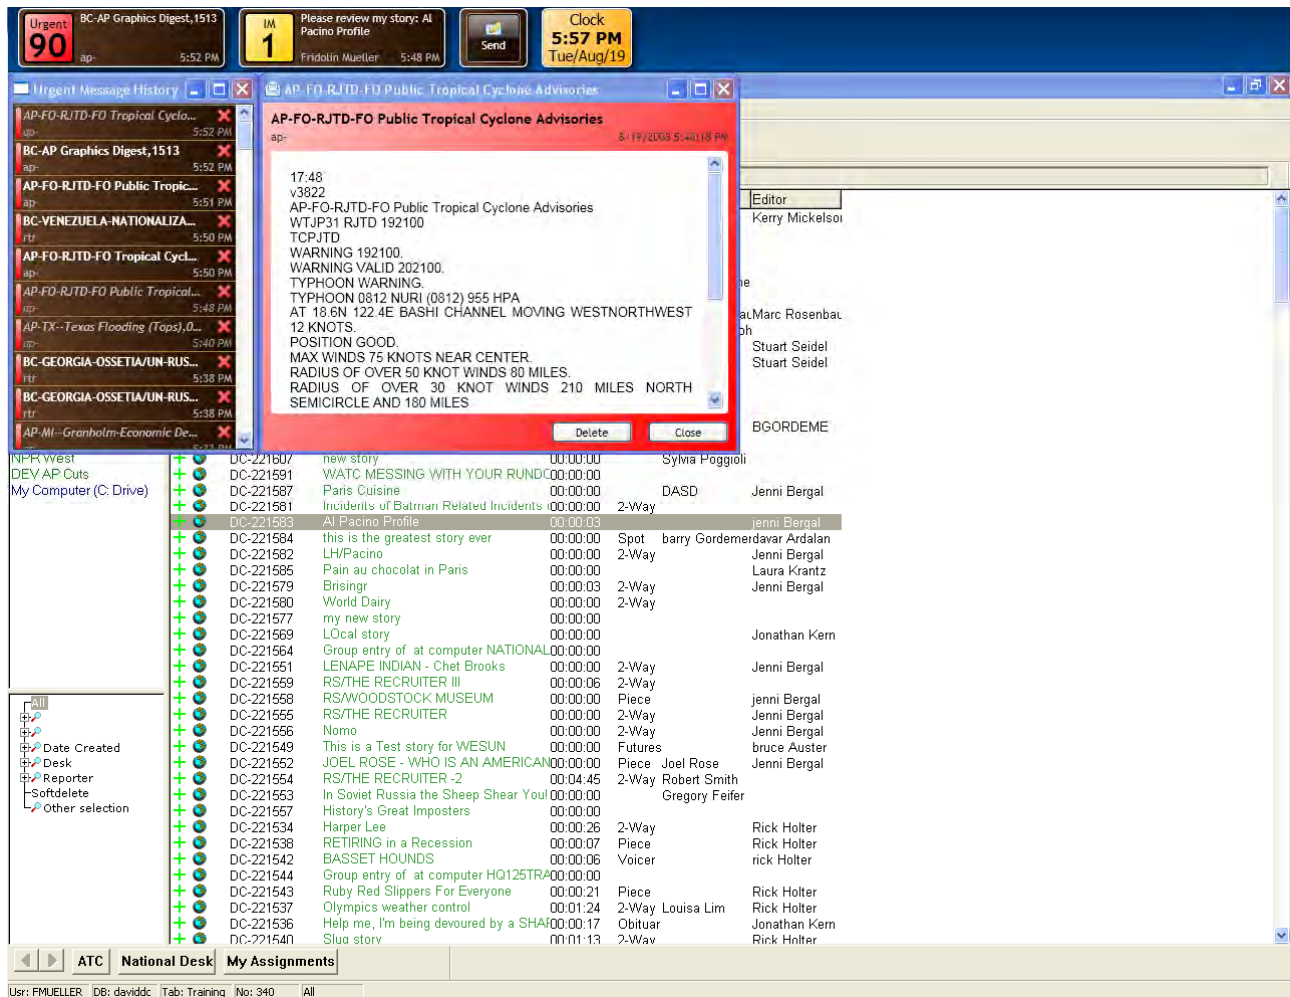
Urgent 90 BC-AP Graphics Digest,1513 ap- 5:52 PM

IM 1 Please review my story: Al Pacino Profile Fridolin Mueller 5:48 PM

Send

Clock 5:57 PM Tue/Aug/19

Urgent Message History

AP-FO-RJTD-FO Tropical Cyclo... ap- 5:52 PM
BC-AP Graphics Digest,1513 ap- 5:52 PM
AP-FO-RJTD-FO Public Tropic... ap- 5:51 PM
BC-VENEZUELA-NATIONALIZA... rtr 5:50 PM
AP-FO-RJTD-FO Tropical Cycl... ap- 5:50 PM
AP-FO-RJTD-FO Public Tropical... ap- 5:48 PM
AP-TX--Texas Flooding (Tops),0... ap- 5:40 PM
BC-GEORGIA-OSSETIA/UN-RUS... rtr 5:38 PM
BC-GEORGIA-OSSETIA/UN-RUS... rtr 5:38 PM
AP-MI--Granholm-Economic De...

AP-FO-RJTD-FO Public Tropical Cyclone Advisories

AP-FO-RJTD-FO Public Tropical Cyclone Advisories
ap- 8/19/2008 5:48:18 PM

17:48
v3822
AP-FO-RJTD-FO Public Tropical Cyclone Advisories
WTJP31 RJTD 192100
TCPJTD
WARNING 192100.
WARNING VALID 202100.
TYPHOON WARNING.
TYPHOON 0812 NURI (0812) 955 HPA
AT 18.6N 122.4E BASHI CHANNEL MOVING WESTNORTHWEST 12 KNOTS.
POSITION GOOD.
MAX WINDS 75 KNOTS NEAR CENTER.
RADIUS OF OVER 50 KNOT WINDS 80 MILES.
RADIUS OF OVER 30 KNOT WINDS 210 MILES NORTH SEMICIRCLE AND 180 MILES

Delete Close

Editor
Kerry Mickelsoı
ne
aıMarc Rosenbaı
bh
Stuart Seidel
Stuart Seidel
BGORDEME

NPR West
DEV AP Cuts
My Computer (C: Drive)

| | | | | | |
|---|---|---|---|---|---|
| DC-221607 | new story | 00:00:00 | | Sylvia Poggioli | |
| DC-221591 | WATC MESSING WITH YOUR RUNDO | 00:00:00 | | | |
| DC-221587 | Paris Cuisine | 00:00:00 | | DASD | Jenni Bergal |
| DC-221581 | Incidents of Batman Related Incidents | 00:00:00 | 2-Way | | |
| DC-221583 | Al Pacino Profile | 00:00:03 | | | jenni Bergal |
| DC-221584 | this is the greatest story ever | 00:00:00 | Spot | barry Gordemer | davar Ardalan |
| DC-221582 | LH/Pacino | 00:00:00 | 2-Way | | Jenni Bergal |
| DC-221585 | Pain au chocolat in Paris | 00:00:00 | | | Laura Krantz |
| DC-221579 | Brisingr | 00:00:03 | 2-Way | | Jenni Bergal |
| DC-221580 | World Dairy | 00:00:00 | 2-Way | | |
| DC-221577 | my new story | 00:00:00 | | | |
| DC-221569 | LOcal story | 00:00:00 | | | Jonathan Kern |
| DC-221564 | Group entry of at computer NATIONAL | 00:00:00 | | | |
| DC-221551 | LENAPE INDIAN - Chet Brooks | 00:00:00 | 2-Way | | Jenni Bergal |
| DC-221559 | RS/THE RECRUITER III | 00:00:06 | 2-Way | | |
| DC-221558 | RS/WOODSTOCK MUSEUM | 00:00:00 | Piece | | jenni Bergal |
| DC-221555 | RS/THE RECRUITER | 00:00:00 | 2-Way | | Jenni Bergal |
| DC-221556 | Nomo | 00:00:00 | 2-Way | | Jenni Bergal |
| DC-221549 | This is a Test story for WESUN | 00:00:00 | Futures | | bruce Auster |
| DC-221552 | JOEL ROSE - WHO IS AN AMERICAN | 00:00:00 | Piece | Joel Rose | Jenni Bergal |
| DC-221554 | RS/THE RECRUITER -2 | 00:04:45 | 2-Way | Robert Smith | |
| DC-221553 | In Soviet Russia the Sheep Shear You | 00:00:00 | | Gregory Feifer | |
| DC-221557 | History's Great Imposters | 00:00:00 | | | |
| DC-221534 | Harper Lee | 00:00:26 | 2-Way | | Rick Holter |
| DC-221538 | RETIRING in a Recession | 00:00:07 | Piece | | Rick Holter |
| DC-221542 | BASSET HOUNDS | 00:00:06 | Voicer | | rick Holter |
| DC-221544 | Group entry of at computer HQ125TRA | 00:00:00 | | | |
| DC-221543 | Ruby Red Slippers For Everyone | 00:00:21 | Piece | | Rick Holter |
| DC-221537 | Olympics weather control | 00:01:24 | 2-Way | Louisa Lim | Rick Holter |
| DC-221536 | Help me, I'm being devoured by a SHAR | 00:00:17 | Obituar | | Jonathan Kern |
| DC-221540 | Slug story | 00:01:13 | 2-Way | | Rick Holter |

All
Date Created
Desk
Reporter
Softdelete
Other selection

ATC National Desk My Assignments

Usr: FMUELLER DB: daviddc Tab: Training No: 340 All